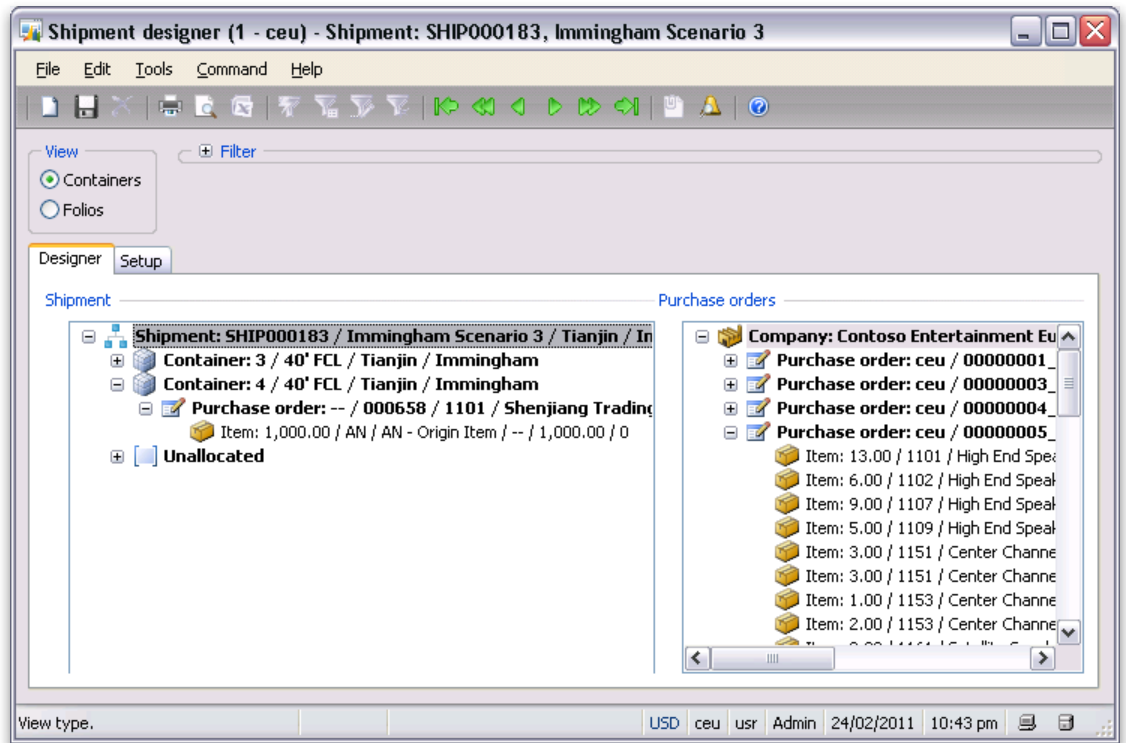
Shipment designer (1 - ceu) - Shipment: SHIP000183, Immingham Scenario 3

File Edit Tools Command Help

View
Containers
Folios

Filter

Designer Setup

Shipment

Shipment: SHIP000183 / Immingham Scenario 3 / Tianjin / In
Container: 3 / 40' FCL / Tianjin / Immingham
Container: 4 / 40' FCL / Tianjin / Immingham
Purchase order: -- / 000658 / 1101 / Shenjiang Trading
Item: 1,000.00 / AN / AN - Origin Item / -- / 1,000.00 / 0
Unallocated

Purchase orders

Company: Contoso Entertainment Eu
Purchase order: ceu / 00000001_
Purchase order: ceu / 00000003_
Purchase order: ceu / 00000004_
Purchase order: ceu / 00000005_
Item: 13.00 / 1101 / High End Spea
Item: 6.00 / 1102 / High End Speak
Item: 9.00 / 1107 / High End Speak
Item: 5.00 / 1109 / High End Speak
Item: 3.00 / 1151 / Center Channe
Item: 3.00 / 1151 / Center Channe
Item: 1.00 / 1153 / Center Channe
Item: 2.00 / 1153 / Center Channe
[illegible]

View type.
USD ceu usr Admin 24/02/2011 10:43 pm